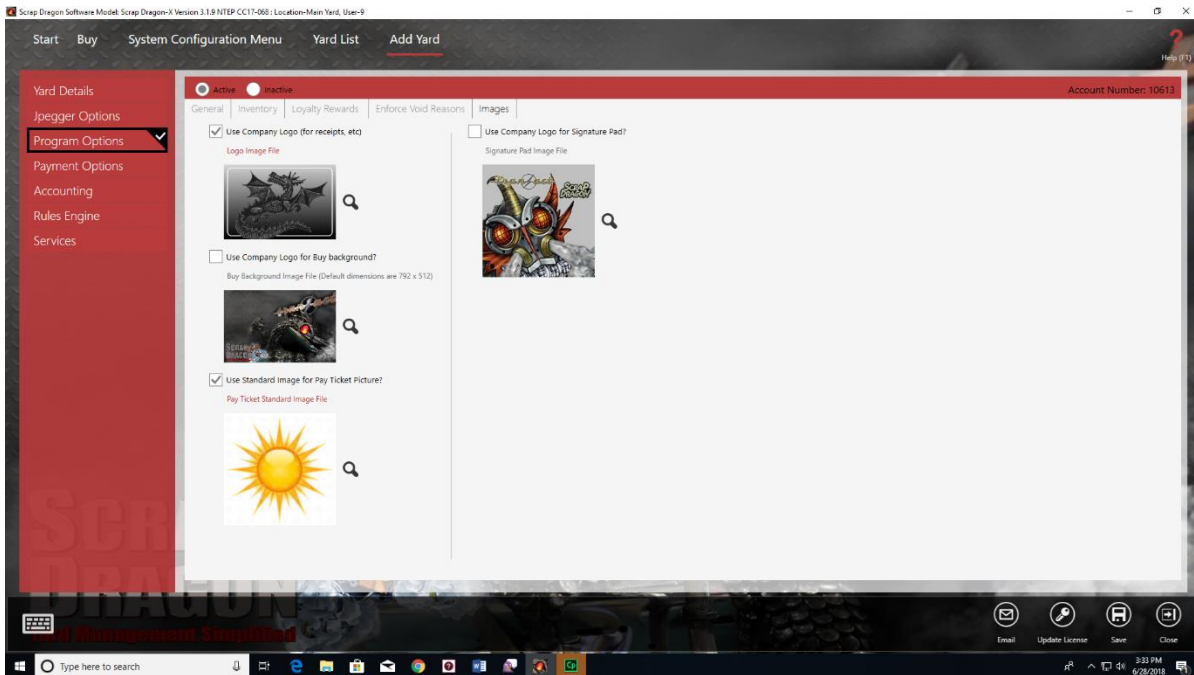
Scrap Dragon Software Model: Scrap Dragon-X Version 3.1.9 NTEP CC17-068 : Location-Main Yard, User-9

Start Buy System Configuration Menu Yard List Add Yard

Help (F1)

Yard Details
Jpegger Options
Program Options
Payment Options
Accounting
Rules Engine
Services

Active Inactive

Account Number: 10613

General | Inventory | Loyalty Rewards | Enforce Void Reasons | Images

Use Company Logo (for receipts, etc)

Logo Image File

Use Company Logo for Buy background?

Buy Background Image File (Default dimensions are 792 x 512)

Use Standard Image for Pay Ticket Picture?

Pay Ticket Standard Image File

Use Company Logo for Signature Pad?

Signature Pad Image File

Email Update License Save Close

Type here to search

3:33 PM
6/28/2018